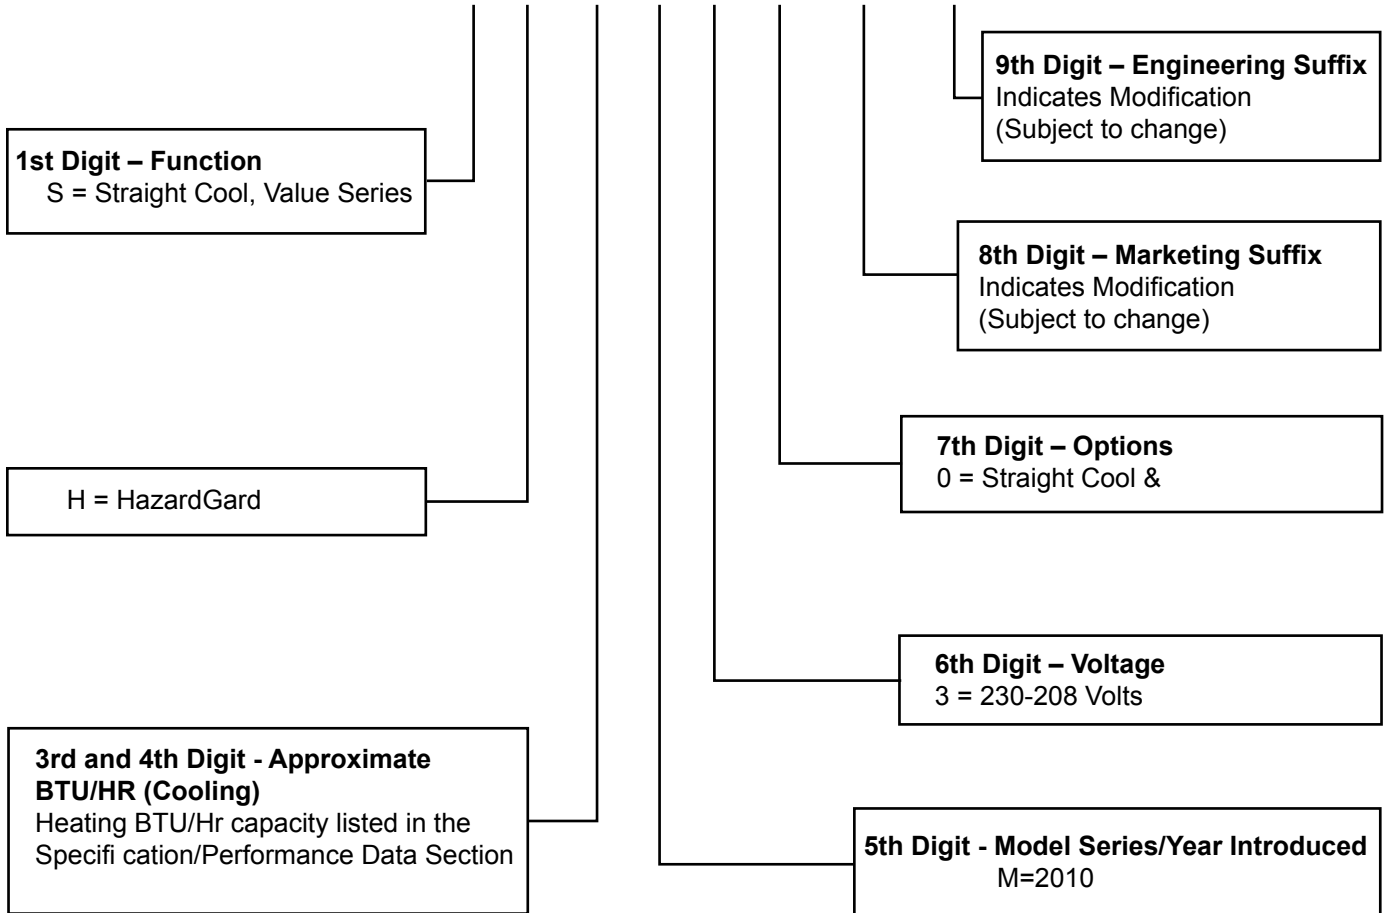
9th Digit – Engineering Suffix
Indicates Modification
(Subject to change)

1st Digit – Function
S = Straight Cool, Value Series

8th Digit – Marketing Suffix
Indicates Modification
(Subject to change)

7th Digit – Options
0 = Straight Cool &

H = HazardGard

6th Digit – Voltage
3 = 230-208 Volts

3rd and 4th Digit - Approximate BTU/HR (Cooling)
Heating BTU/Hr capacity listed in the Specifi cation/Performance Data Section

5th Digit - Model Series/Year Introduced
M=2010